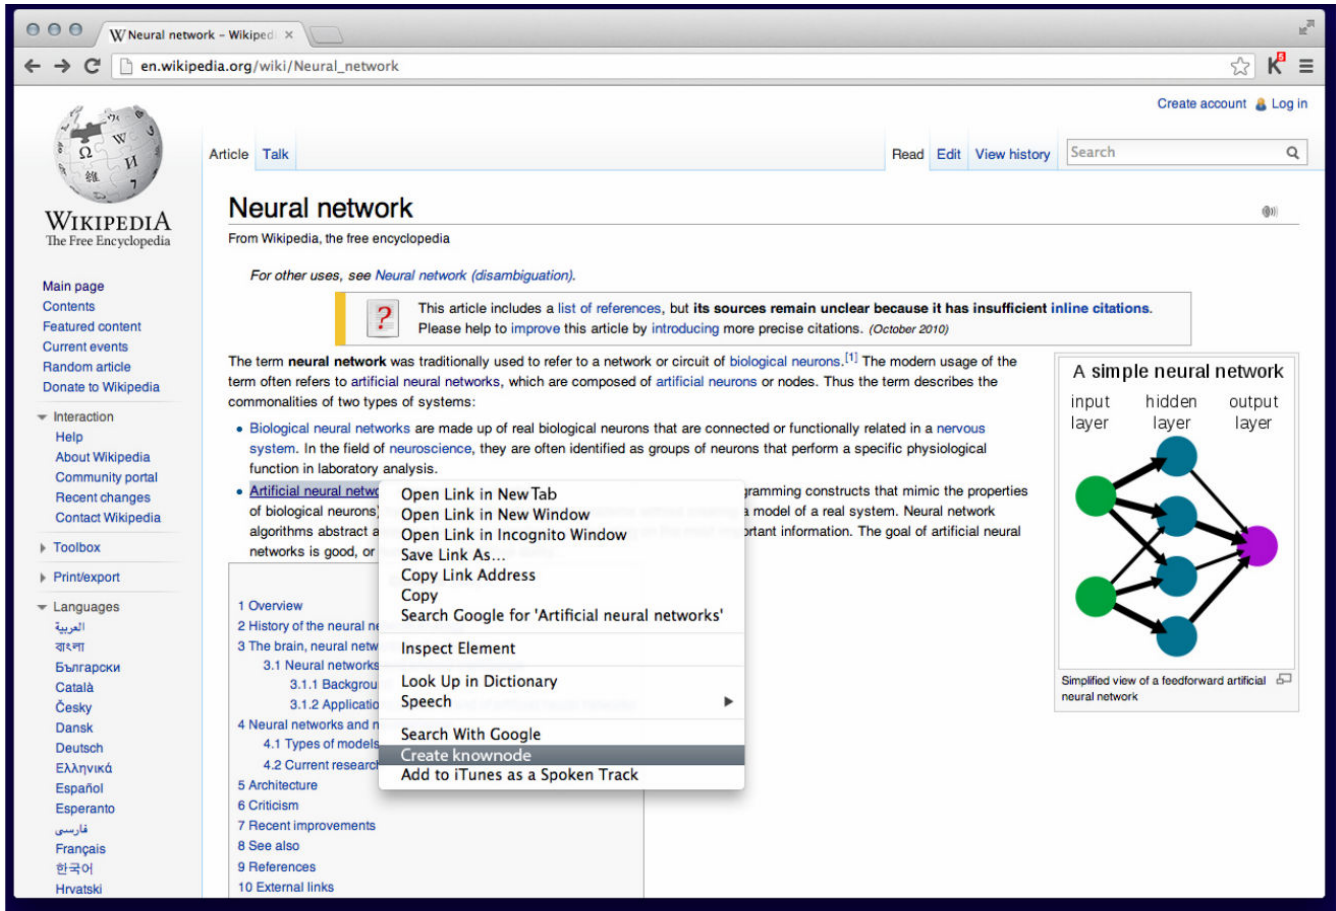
W Neural network - Wikiped ×

en.wikipedia.org/wiki/Neural_network

Create account Log in

Wikipedia
The Free Encyclopedia

Article Talk

Read Edit View history Search

Neural network

From Wikipedia, the free encyclopedia

For other uses, see Neural network (disambiguation).

This article includes a list of references, but its sources remain unclear because it has insufficient inline citations. Please help to improve this article by introducing more precise citations. (October 2010)

The term neural network was traditionally used to refer to a network or circuit of biological neurons.[1] The modern usage of the term often refers to artificial neural networks, which are composed of artificial neurons or nodes. Thus the term describes the commonalities of two types of systems:

- Biological neural networks are made up of real biological neurons that are connected or functionally related in a nervous system. In the field of neuroscience, they are often identified as groups of neurons that perform a specific physiological function in laboratory analysis.
- Artificial neural netw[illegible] gramming constructs that mimic the properties of biological neurons) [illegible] a model of a real system. Neural network algorithms abstract a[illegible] rtant information. The goal of artificial neural networks is good, or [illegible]

Open Link in New Tab
Open Link in New Window
Open Link in Incognito Window
Save Link As...
Copy Link Address
Copy
Search Google for 'Artificial neural networks'
Inspect Element
Look Up in Dictionary
Speech
Search With Google
Create knownode
Add to iTunes as a Spoken Track

A simple neural network
input layer
hidden layer
output layer

Simplified view of a feedforward artificial neural network

Main page
Contents
Featured content
Current events
Random article
Donate to Wikipedia

Interaction
Help
About Wikipedia
Community portal
Recent changes
Contact Wikipedia

Toolbox

Print/export

Languages
العربية
বাংলা
Български
Català
Česky
Dansk
Deutsch
Ελληνικά
Español
Esperanto
فارسی
Français
한국어
Hrvatski

1 Overview
2 History of the neural ne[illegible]
3 The brain, neural netw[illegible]
3.1 Neural networks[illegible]
3.1.1 Backgrou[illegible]
3.1.2 Applicatio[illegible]
4 Neural networks and n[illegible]
4.1 Types of models
4.2 Current research
5 Architecture
6 Criticism
7 Recent improvements
8 See also
9 References
10 External links